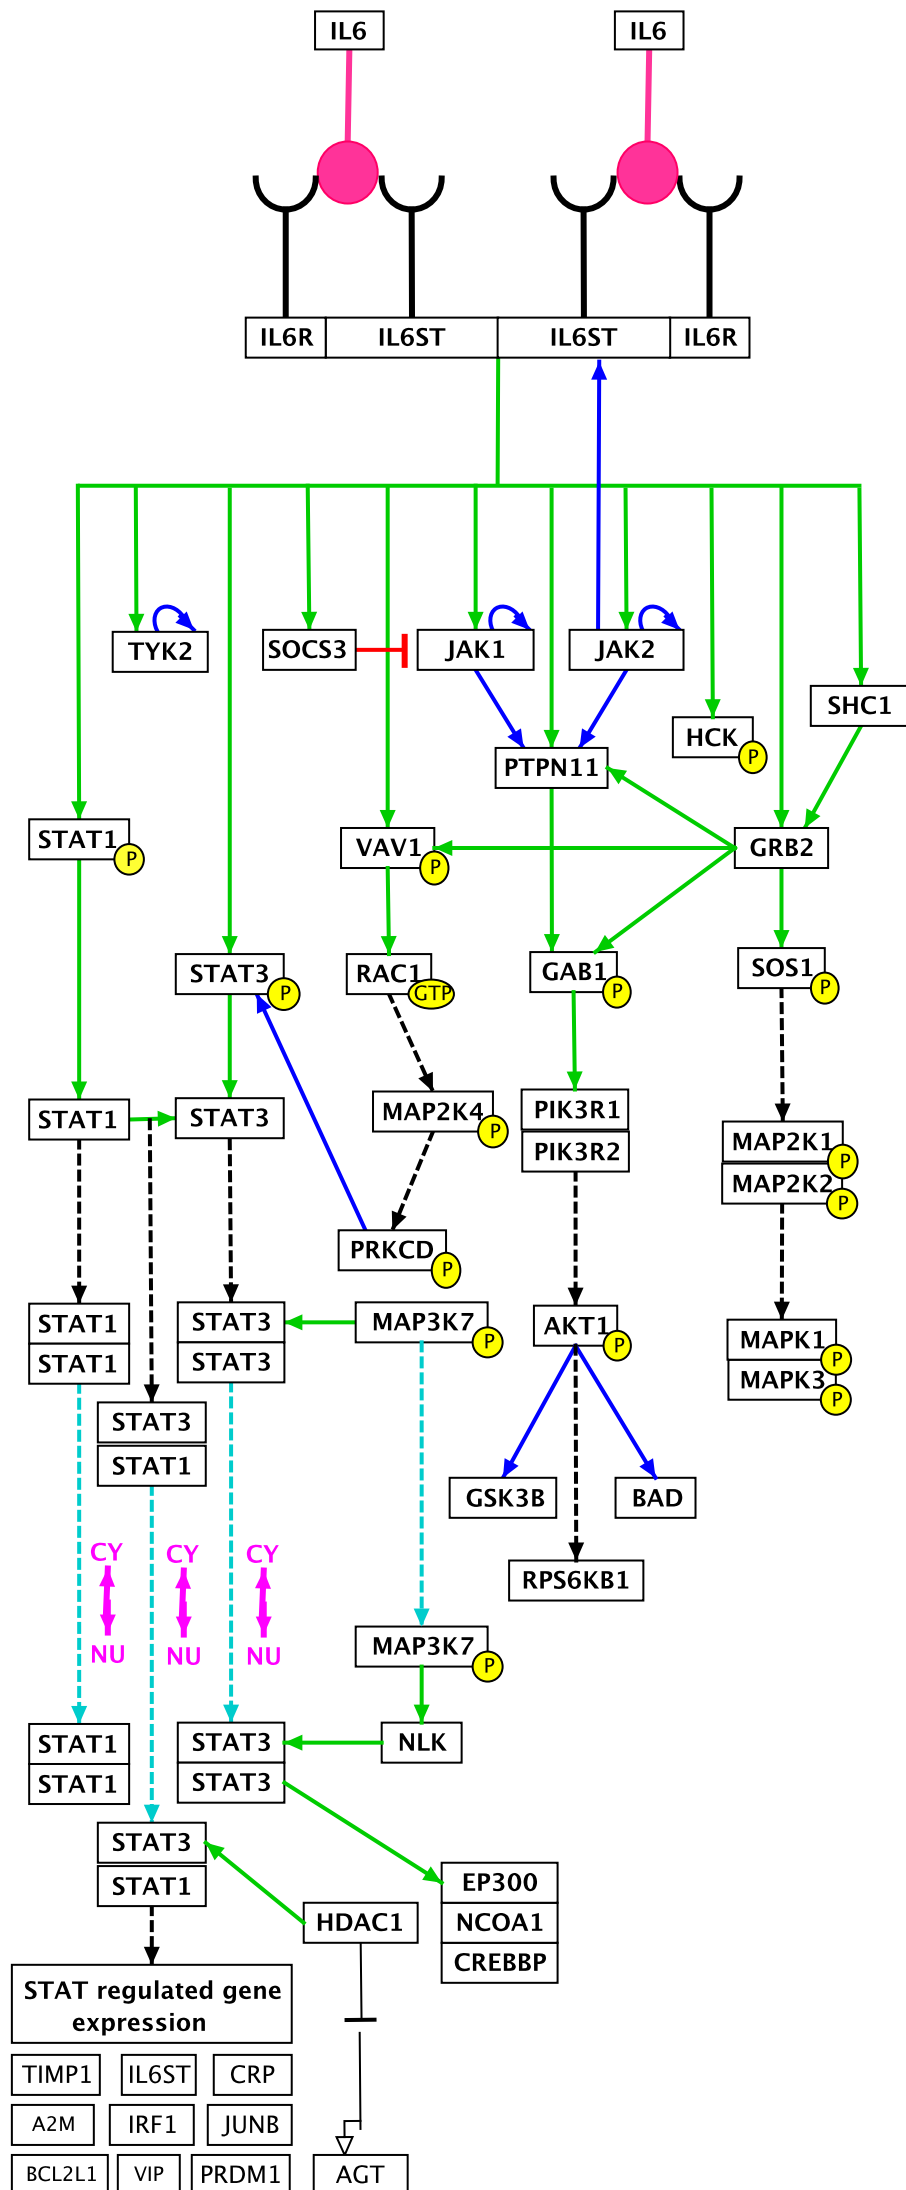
IL6
IL6
IL6R
IL6ST
IL6ST
IL6R
TYK2
SOCS3
JAK1
JAK2
HCK
P
SHC1
PTPN11
STAT1
P
VAV1
P
GRB2
STAT3
P
RAC1
GTP
GAB1
P
SOS1
P
STAT1
STAT3
MAP2K4
P
PIK3R1
PIK3R2
MAP2K1
P
MAP2K2
P
PRKCD
P
STAT1
STAT1
STAT3
STAT3
MAP3K7
P
AKT1
P
MAPK1
P
MAPK3
P
STAT3
STAT1
GSK3B
BAD
RPS6KB1
CY
NU
CY
NU
CY
NU
MAP3K7
P
STAT1
STAT1
STAT3
STAT3
NLK
STAT3
STAT1
EP300
NCOA1
CREBBP
HDAC1
STAT regulated gene expression
TIMP1
IL6ST
CRP
A2M
IRF1
JUNB
BCL2L1
VIP
PRDM1
AGT